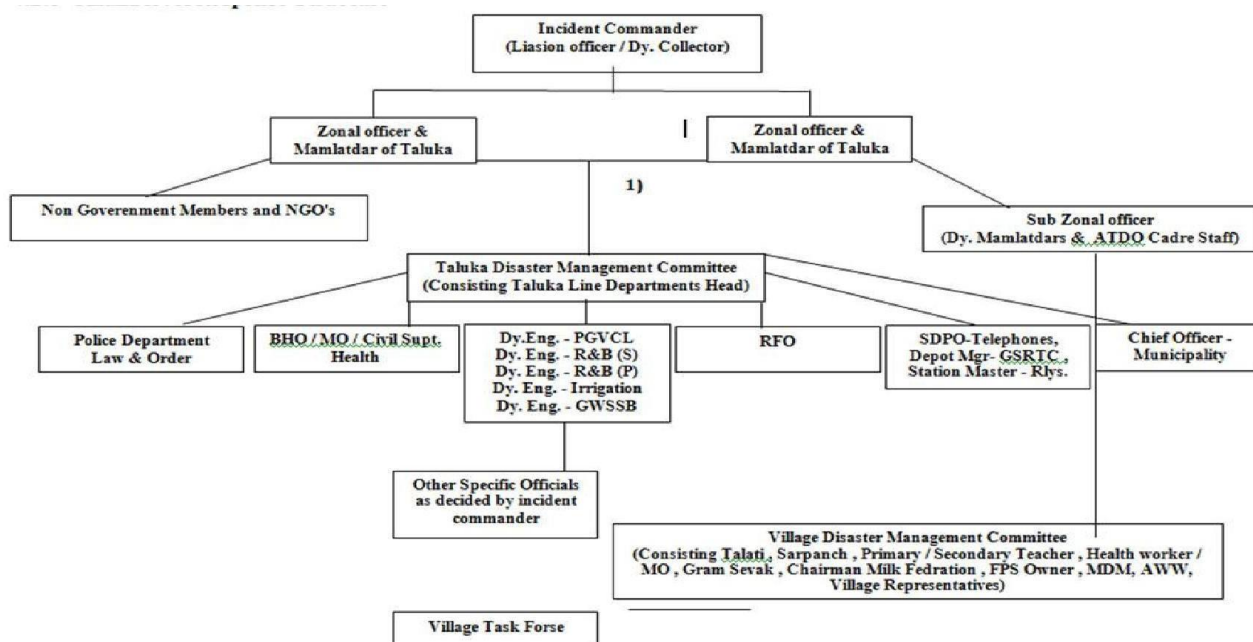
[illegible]

Incident Commander
(Liasion officer / Dy. Collector)

Zonal officer &
Mamlatdar of Taluka

Zonal officer &
Mamlatdar of Taluka

1)

Non Goverenment Members and NGO's

Sub Zonal officer
(Dy. Mamlatdars & ATDO Cadre Staff)

Taluka Disaster Management Committee
(Consisting Taluka Line Departments Head)

Police Department
Law & Order

BHO / MO / Civil Supt.
Health

Dy.Eng. - PGVCL
Dy. Eng. - R&B (S)
Dy. Eng. - R&B (P)
Dy. Eng. - Irrigation
Dy. Eng. - GWSSB

RFO

SDPO-Telephones,
Depot Mgr- GSRTC,
Station Master - Rlys.

Chief Officer -
Municipality

Other Specific Officials
as decided by incident
commander

Village Disaster Management Committee
(Consisting Talati, Sarpanch, Primary / Secondary Teacher, Health worker / MO, Gram Sevak, Chairman Milk Fedration, FPS Owner, MDM, AWW, Village Representatives)

Village Task Forse